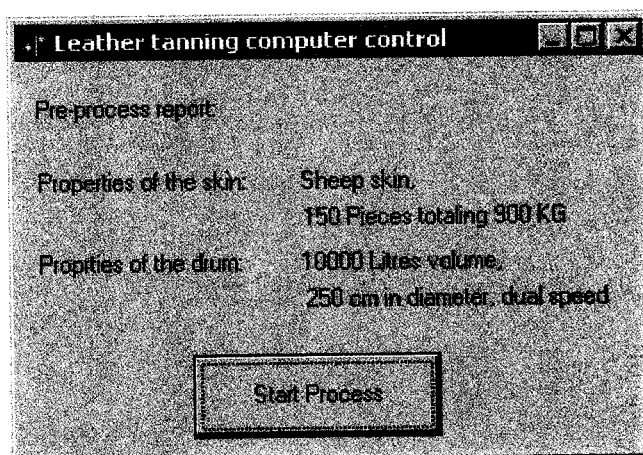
Leather tanning computer control

Pre-process report:

Properties of the skin: Sheep skin, 150 Pieces totaling 900 KG

Propities of the drum: 10000 Litres volume, 250 cm in diameter, dual speed

Start Process